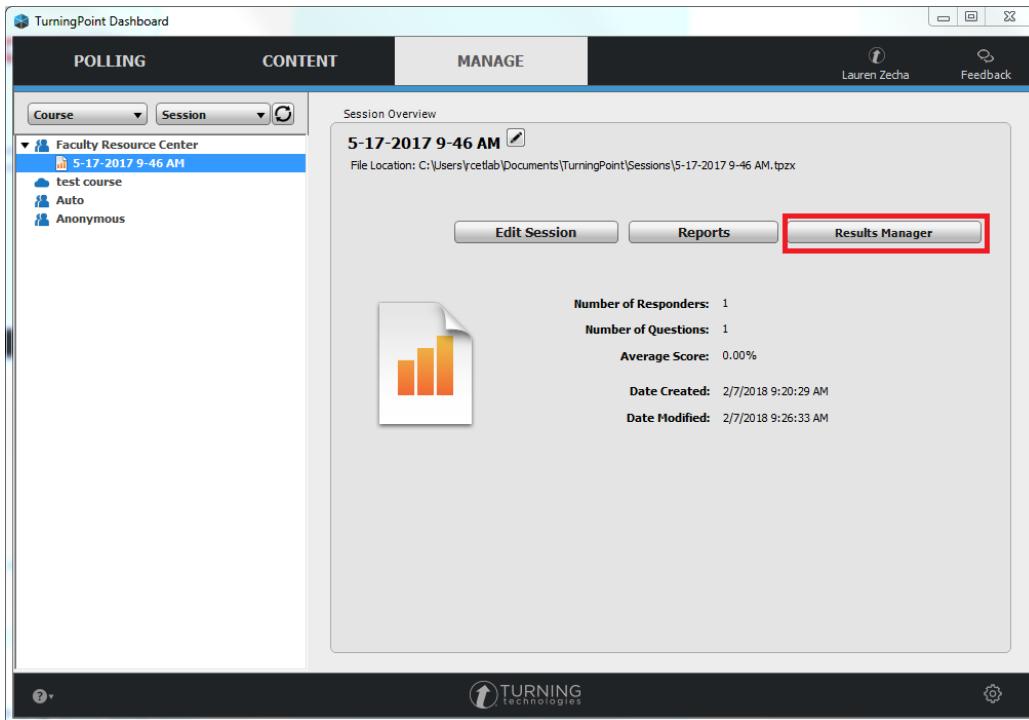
TurningPoint Dashboard

POLLING CONTENT MANAGE

Lauren Zecha Feedback

Course Session

Faculty Resource Center
5-17-2017 9-46 AM
test course
Auto
Anonymous

Session Overview

5-17-2017 9-46 AM

File Location: C:\Users\rcetlab\Documents\TurningPoint\Sessions\5-17-2017 9-46 AM.tpzx

Edit Session Reports Results Manager

Number of Responders: 1
Number of Questions: 1
Average Score: 0.00%
Date Created: 2/7/2018 9:20:29 AM
Date Modified: 2/7/2018 9:26:33 AM

TURNING technologies